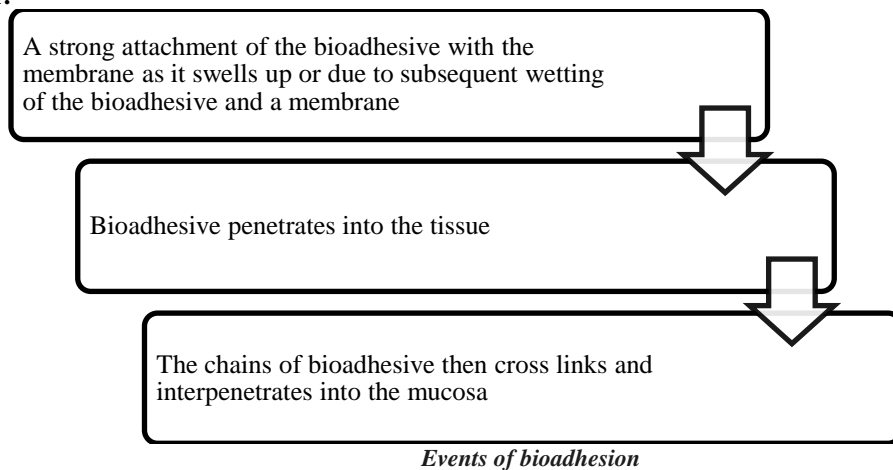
A strong attachment of the bioadhesive with the membrane as it swells up or due to subsequent wetting of the bioadhesive and a membrane

Bioadhesive penetrates into the tissue

The chains of bioadhesive then cross links and interpenetrates into the mucosa

Events of bioadhesion